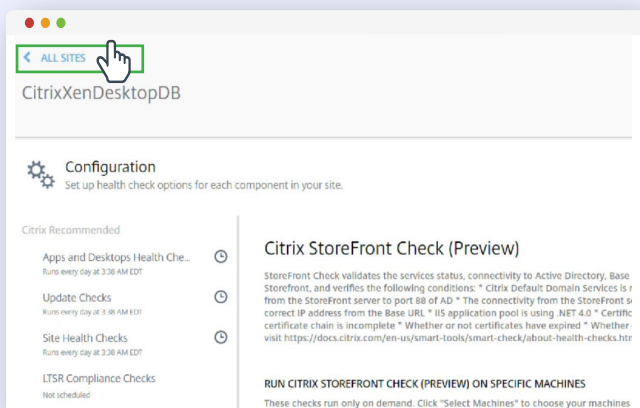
ALL SITES

CitrixXenDesktopDB

Configuration

Set up health check options for each component in your site.

Citrix Recommended

Apps and Desktops Health Che...

Runs every day at 3:38 AM EDT

Update Checks

Runs every day at 3:38 AM EDT

Site Health Checks

Runs every day at 3:38 AM EDT

LTSR Compliance Checks

Not scheduled

Citrix StoreFront Check (Preview)

StoreFront Check validates the services status, connectivity to Active Directory, Base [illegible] Storefront, and verifies the following conditions: * Citrix Default Domain Services is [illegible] from the StoreFront server to port 88 of AD * The connectivity from the StoreFront s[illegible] correct IP address from the Base URL * IIS application pool is using .NET 4.0 * Certific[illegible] certificate chain is incomplete * Whether or not certificates have expired * Whether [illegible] visit https://docs.citrix.com/en-us/smart-tools/smart-check/about-health-checks.htm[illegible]

RUN CITRIX STOREFRONT CHECK (PREVIEW) ON SPECIFIC MACHINES

These checks run only on demand. Click "Select Machines" to choose your machines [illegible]